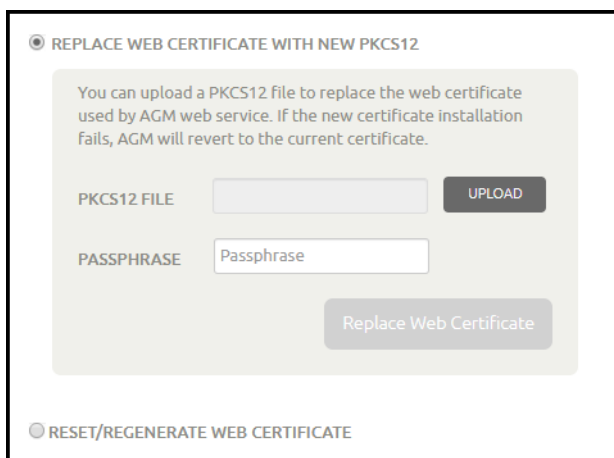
REPLACE WEB CERTIFICATE WITH NEW PKCS12

You can upload a PKCS12 file to replace the web certificate used by AGM web service. If the new certificate installation fails, AGM will revert to the current certificate.

PKCS12 FILE

UPLOAD

PASSPHRASE

Passphrase

Replace Web Certificate

RESET/REGENERATE WEB CERTIFICATE